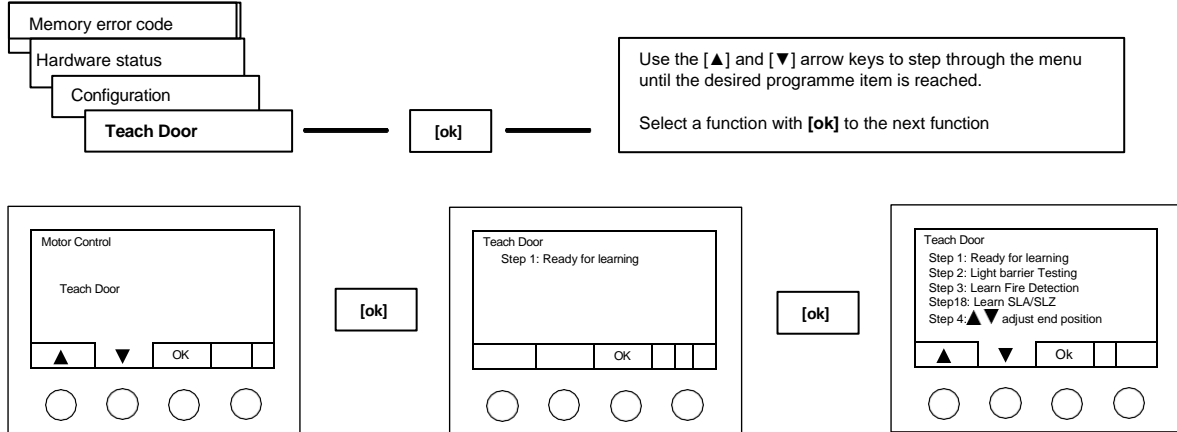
Memory error code

Hardware status

Configuration

**Teach Door**

**[ok]**

Use the [▲] and [▼] arrow keys to step through the menu until the desired programme item is reached.

Select a function with **[ok]** to the next function

Motor Control

Teach Door

▲ ▼ OK

**[ok]**

Teach Door
Step 1: Ready for learning

OK

**[ok]**

Teach Door
Step 1: Ready for learning
Step 2: Light barrier Testing
Step 3: Learn Fire Detection
Step18: Learn SLA/SLZ
Step 4:▲▼ adjust end position

▲ ▼ Ok